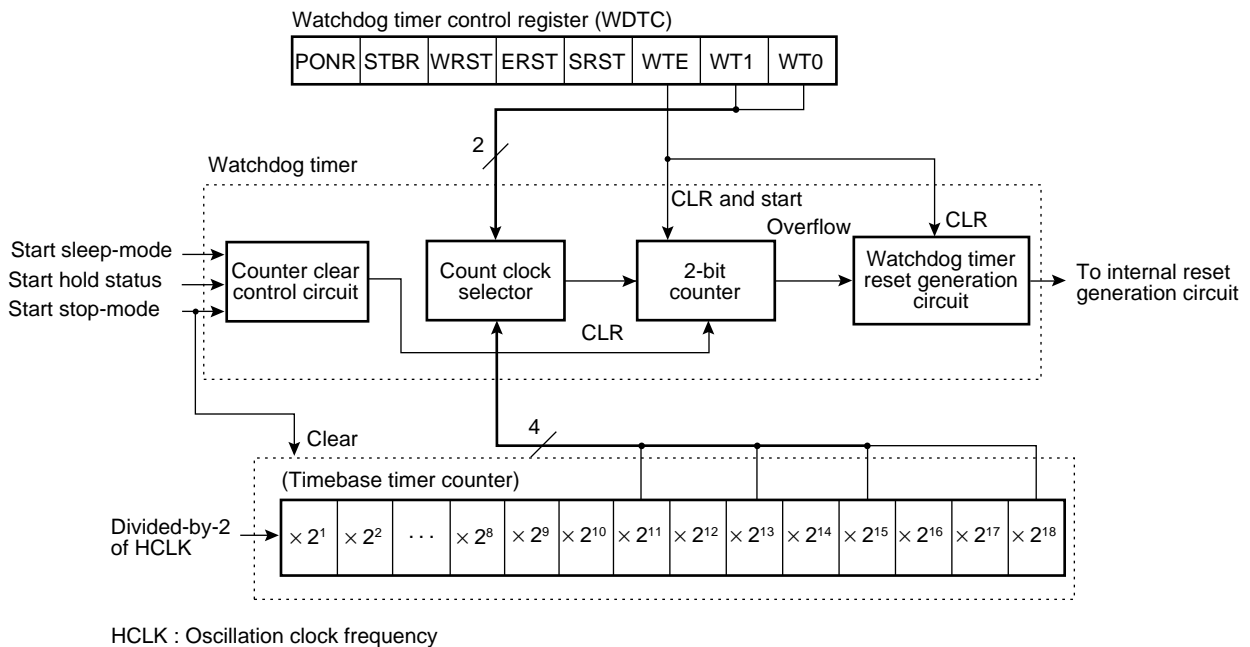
Watchdog timer control register (WDTC)

| PONR | STBR | WRST | ERST | SRST | WTE | WT1 | WT0 |
|---|---|---|---|---|---|---|---|

2

Watchdog timer

CLR and start

Overflow

CLR

Start sleep-mode

Start hold status

Start stop-mode

Counter clear control circuit

Count clock selector

2-bit counter

Watchdog timer reset generation circuit

To internal reset generation circuit

CLR

Clear

4

(Timebase timer counter)

Divided-by-2 of HCLK

| $\times 2^1$ | $\times 2^2$ | $\cdots$ | $\times 2^8$ | $\times 2^9$ | $\times 2^{10}$ | $\times 2^{11}$ | $\times 2^{12}$ | $\times 2^{13}$ | $\times 2^{14}$ | $\times 2^{15}$ | $\times 2^{16}$ | $\times 2^{17}$ | $\times 2^{18}$ |
|---|---|---|---|---|---|---|---|---|---|---|---|---|---|

HCLK : Oscillation clock frequency